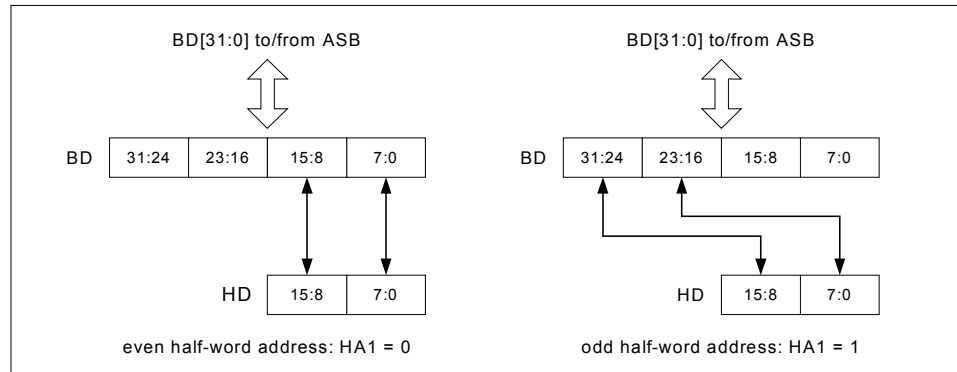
BD[31:0] to/from ASB

BD

| 31:24 | 23:16 | 15:8 | 7:0 |
|---|---|---|---|

HD

| 15:8 | 7:0 |
|---|---|

even half-word address: HA1 = 0

BD[31:0] to/from ASB

BD

| 31:24 | 23:16 | 15:8 | 7:0 |
|---|---|---|---|

HD

| 15:8 | 7:0 |
|---|---|

odd half-word address: HA1 = 1